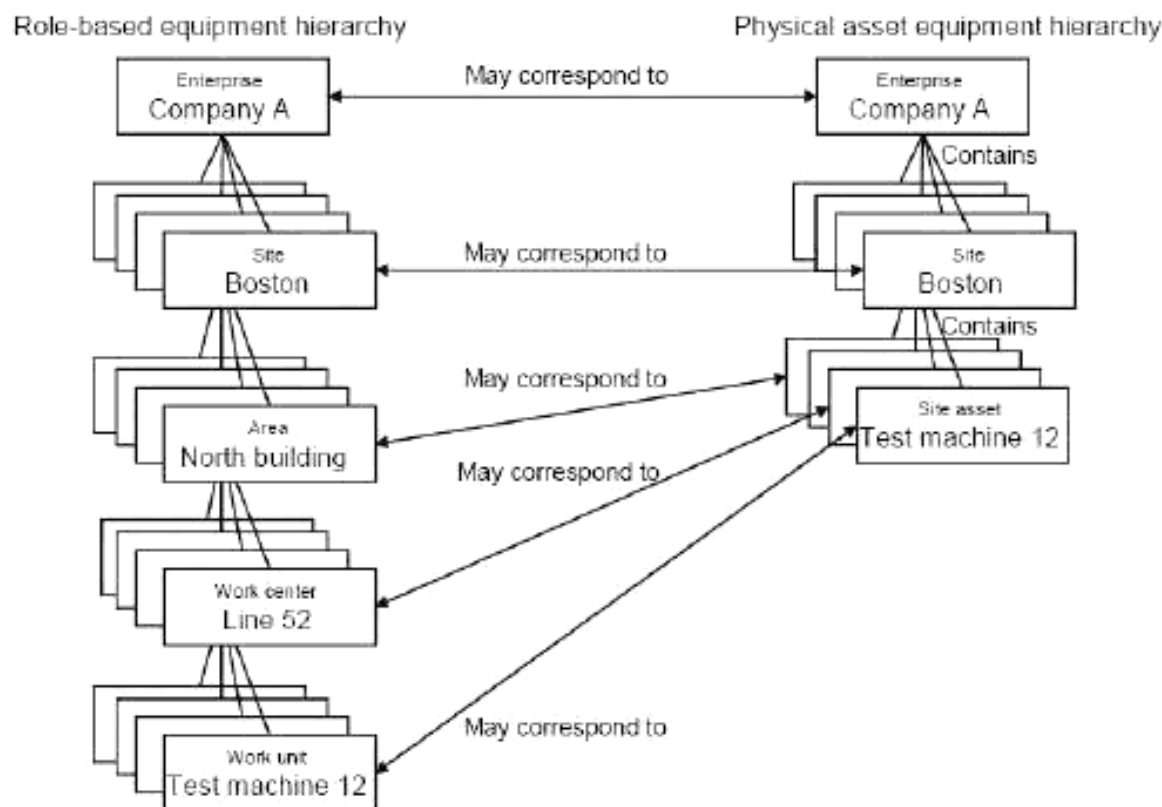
Role-based equipment hierarchy

Physical asset equipment hierarchy

Enterprise
Company A

May correspond to

Enterprise
Company A

Contains

Site
Boston

May correspond to

Site
Boston

Contains

May correspond to

Site asset
Test machine 12

Area
North building

May correspond to

Work center
Line 52

May correspond to

Work unit
Test machine 12